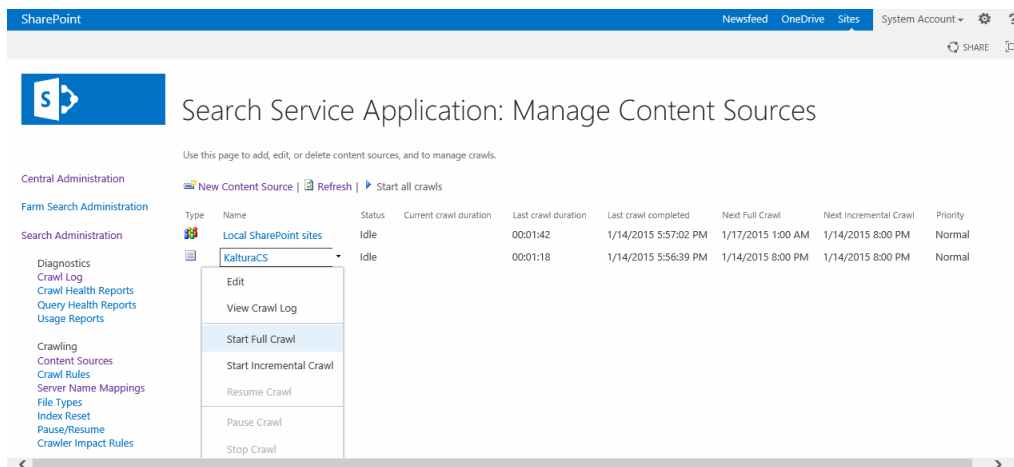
SharePoint

Newsfeed OneDrive Sites System Account

SHARE

Search Service Application: Manage Content Sources

Use this page to add, edit, or delete content sources, and to manage crawls.

Central Administration

Farm Search Administration

Search Administration

Diagnostics
Crawl Log
Crawl Health Reports
Query Health Reports
Usage Reports

Crawling
Content Sources
Crawl Rules
Server Name Mappings
File Types
Index Reset
Pause/Resume
Crawler Impact Rules

New Content Source | Refresh | Start all crawls

| Type | Name | Status | Current crawl duration | Last crawl duration | Last crawl completed | Next Full Crawl | Next Incremental Crawl | Priority |
|---|---|---|---|---|---|---|---|---|
| | Local SharePoint sites | Idle | | 00:01:42 | 1/14/2015 5:57:02 PM | 1/17/2015 1:00 AM | 1/14/2015 8:00 PM | Normal |
| | KalturaCS | Idle | | 00:01:18 | 1/14/2015 5:56:39 PM | 1/14/2015 8:00 PM | 1/14/2015 8:00 PM | Normal |

Edit
View Crawl Log
Start Full Crawl
Start Incremental Crawl
Resume Crawl
Pause Crawl
Stop Crawl